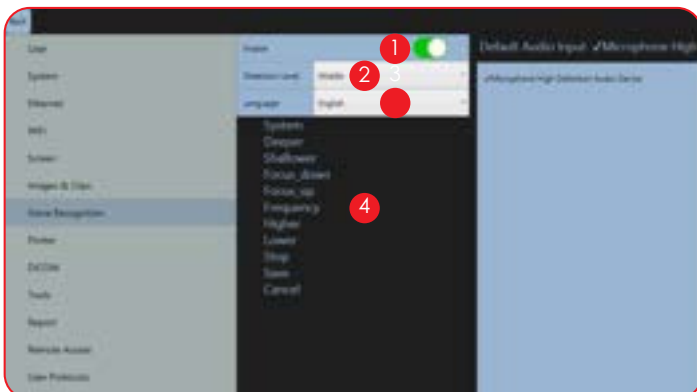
User
System
Ethernet
Wifi
Screen
Images & Clips
Voice Recognition
Printer
DiCOM
Tools
Report
Remote Access
User Protocols

Enable 1
Detection Level Middle 2 3
Language English

System
Deeper
Shallower
Focus_down
Focus_up
Frequency
Higher
Lower
Stop
Save
Cancel
4

Default Audio Input ✓Microphone High
✓Microphone High Definition Audio Device